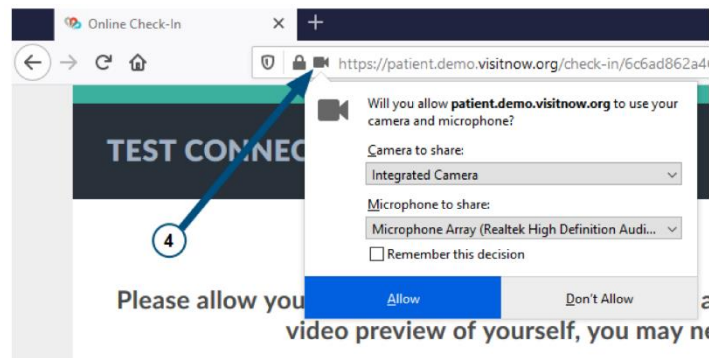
Online Check-In

https://patient.demo.visitnow.org/check-in/6c6ad862a4

TEST CONNEC

4

Will you allow patient.demo.visitnow.org to use your camera and microphone?

Camera to share:

Integrated Camera

Microphone to share:

Microphone Array (Realtek High Definition Audi...

Remember this decision

Allow

Don't Allow

Please allow you a

video preview of yourself, you may ne